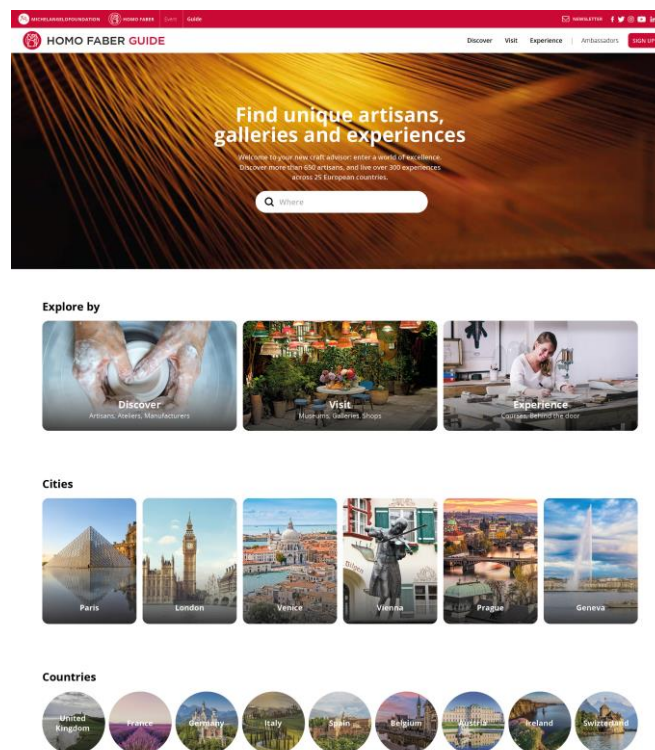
MICHELANGELOFOUNDATION HOMO FABER Event Guide

NEWSLETTER

HOMO FABER GUIDE

Discover Visit Experience | Ambassadors SIGN UP

Find unique artisans, galleries and experiences

Welcome to your new craft advisor: enter a world of excellence. Discover more than 650 artisans, and live over 300 experiences across 25 European countries.

Where

Explore by

Discover
Artisans, Ateliers, Manufacturers

Visit
Museums, Galleries Shops

Experience
Courses, Behind the door

Cities

Paris

London

Venice

Vienna

Prague

Geneva

Countries

United Kingdom

France

Germany

Italy

Spain

Belgium

Austria

Ireland

Switzerland